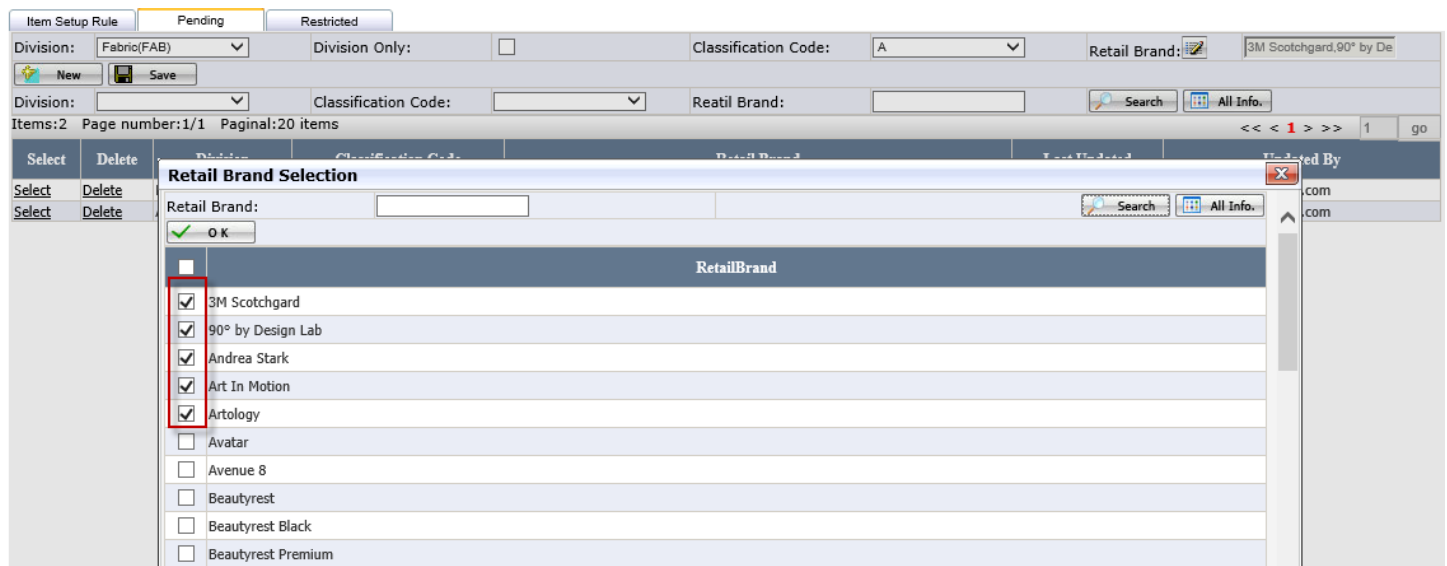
Item Setup Rule | Pending | Restricted

Division: Fabric(FAB) Division Only: Classification Code: A Retail Brand: 3M Scotchgard,90° by De

New Save

Division: Classification Code: Reatil Brand: Search All Info.

Items:2 Page number:1/1 Paginal:20 items << < 1 > >> 1 go

| Select | Delete | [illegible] | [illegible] | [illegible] | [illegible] | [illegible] |
|---|---|---|---|---|---|---|
| Select | Delete | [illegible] | | | | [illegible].com |
| Select | Delete | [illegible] | | | | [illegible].com |

Retail Brand Selection

Retail Brand: Search All Info.

OK

| | RetailBrand |
|---|---|
| ☑ | 3M Scotchgard |
| ☑ | 90° by Design Lab |
| ☑ | Andrea Stark |
| ☑ | Art In Motion |
| ☑ | Artology |
| ☐ | Avatar |
| ☐ | Avenue 8 |
| ☐ | Beautyrest |
| ☐ | Beautyrest Black |
| ☐ | Beautyrest Premium |